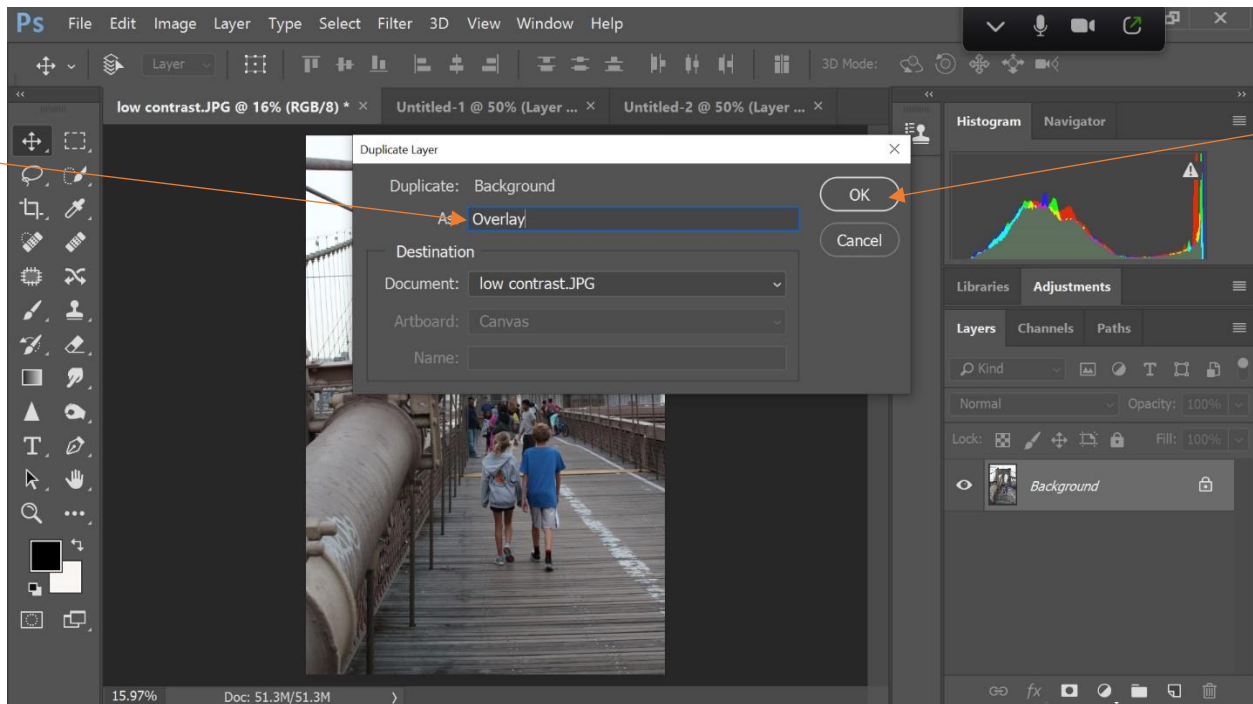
Ps File Edit Image Layer Type Select Filter 3D View Window Help

Layer

3D Mode:

low contrast.JPG @ 16% (RGB/8) * ×
Untitled-1 @ 50% (Layer ... ×
Untitled-2 @ 50% (Layer ... ×

Duplicate Layer

Duplicate: Background
As: Overlay

Destination
Document: low contrast.JPG
Artboard: Canvas
Name:

OK
Cancel

Histogram Navigator

Libraries Adjustments

Layers Channels Paths

Kind

Normal
Opacity: 100%
Lock:
Fill: 100%

Background

15.97%
Doc: 51.3M/51.3M